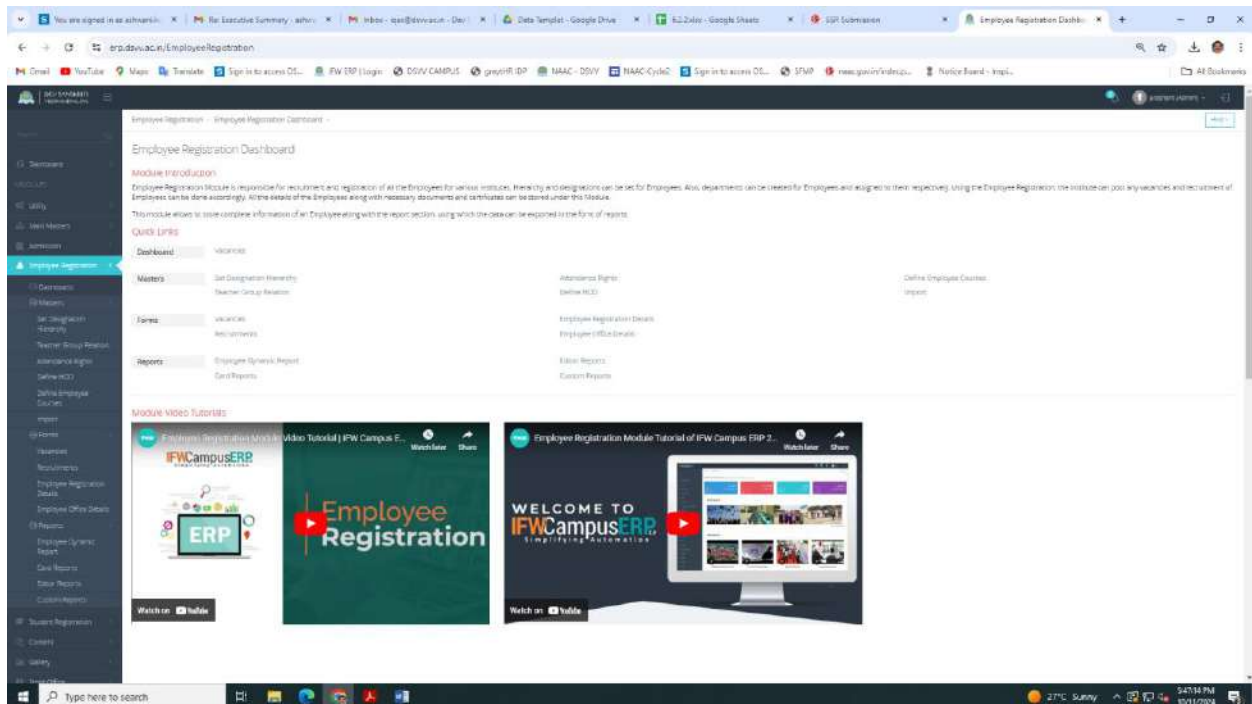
You are signed in as ashwarika | Re: Executive Summary - ashwr | Inbox - iqac@dsvv.ac.in - Dev | Data Template - Google Drive | 6.2.2.xlsx - Google Sheets | SSR Submission | Employee Registration Dashbo

erp.dsvv.ac.in/EmployeeRegistration

Gmail YouTube Maps Translate Sign in to access DS... IFW ERP | Login DSVV CAMPUS greytHR IDP NAAC - DSVV NAAC-Cycle2 Sign in to access DS... SFMP naac.gov.in/index.p... Notice Board - Impi... All Bookmarks

Employee Registration › Employee Registration Dashboard

Employee Registration Dashboard

Module Introduction

Employee Registration Module is responsible for recruitment and registration of all the Employees for various institutes. Hierarchy and designations can be set for Employees. Also, departments can be created for Employees and assigned to their respectives. Using the Employee Registration, the institute can post any vacancies and recruitment of Employees can be done accordingly. All the details of the Employees along with necessary documents and certificates can be stored under this Module.

This module allows to store complete information of an Employee along with the report section, using which the data can be exported in the form of reports.

Quick Links

| Dashboard | Vacancies | | |
|---|---|---|---|
| Masters | Set Designation Hierarchy | Attendance Rights | Define Employee Courses |
| | Teacher Group Relation | Define HOD | Import |
| Forms | Vacancies | Employee Registration Details | |
| | Recruitments | Employee Office Details | |
| Reports | Employee Dynamic Report | Editor Reports | |
| | Card Reports | Custom Reports | |

Module Video Tutorials

Employee Registration Module Video Tutorial | IFW Campus E... Watch later Share
IFWCampusERP
ERP
Employee Registration
Watch on YouTube

Employee Registration Module Tutorial of IFW Campus ERP 2... Watch later Share
WELCOME TO IFWCampusERP Simplifying Automation
Watch on YouTube

Dashboard
Utility
Employee Registration
Dashboard
Masters
Set Designation Hierarchy
Teacher Group Relation
Attendance Rights
Define HOD
Define Employee Courses
Import
Forms
Vacancies
Recruitments
Employee Registration Details
Employee Office Details
Reports
Employee Dynamic Report
Card Reports
Editor Reports
Custom Reports
Student Registration

Type here to search
27°C Sunny 5:47:14 PM